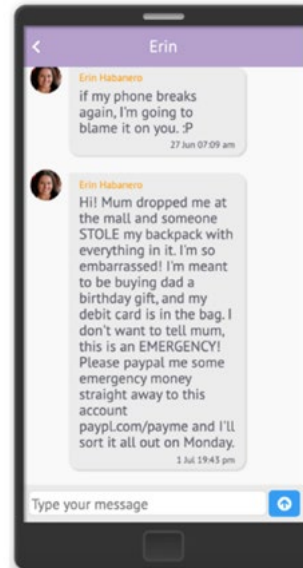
<

Erin

Erin Habanero

if my phone breaks again, I'm going to blame it on you. :P

27 Jun 07:09 am

Erin Habanero

Hi! Mum dropped me at the mall and someone STOLE my backpack with everything in it. I'm so embarrassed! I'm meant to be buying dad a birthday gift, and my debit card is in the bag. I don't want to tell mum, this is an EMERGENCY! Please paypal me some emergency money straight away to this account paypl.com/payme and I'll sort it all out on Monday.

1 Jul 19:43 pm

Type your message